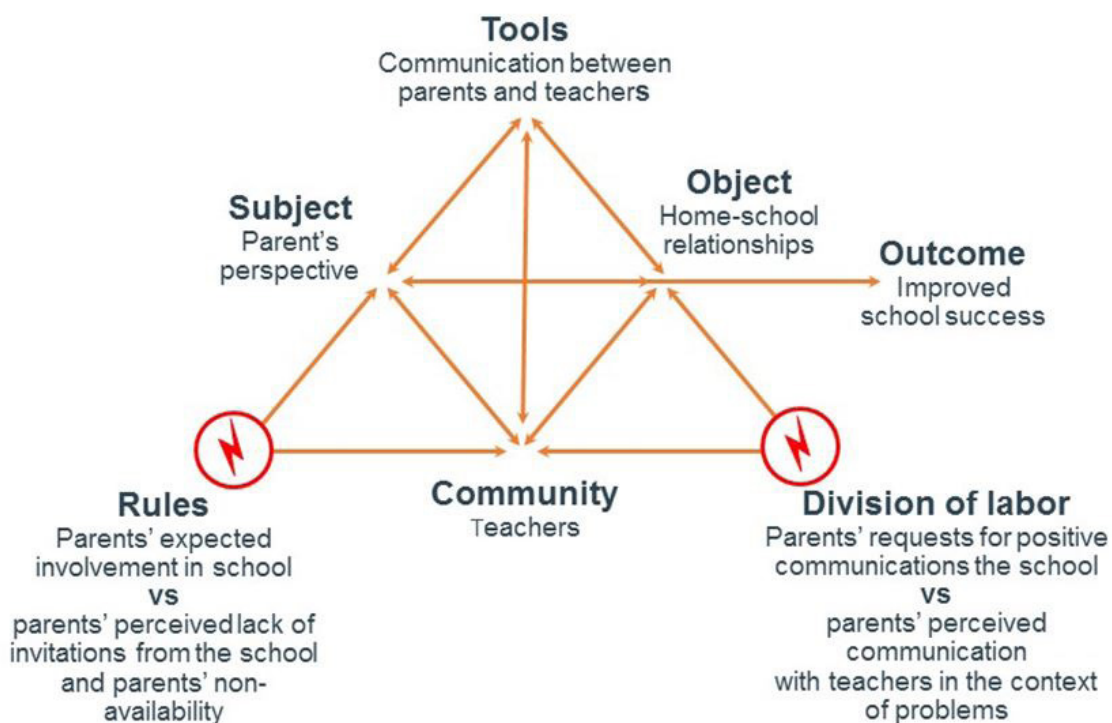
Tools
Communication between parents and teachers

Subject
Parent's perspective

Object
Home-school relationships

Outcome
Improved school success

Community
Teachers

Rules
Parents' expected involvement in school
vs
parents' perceived lack of invitations from the school and parents' non-availability

Division of labor
Parents' requests for positive communications the school
vs
parents' perceived communication with teachers in the context of problems